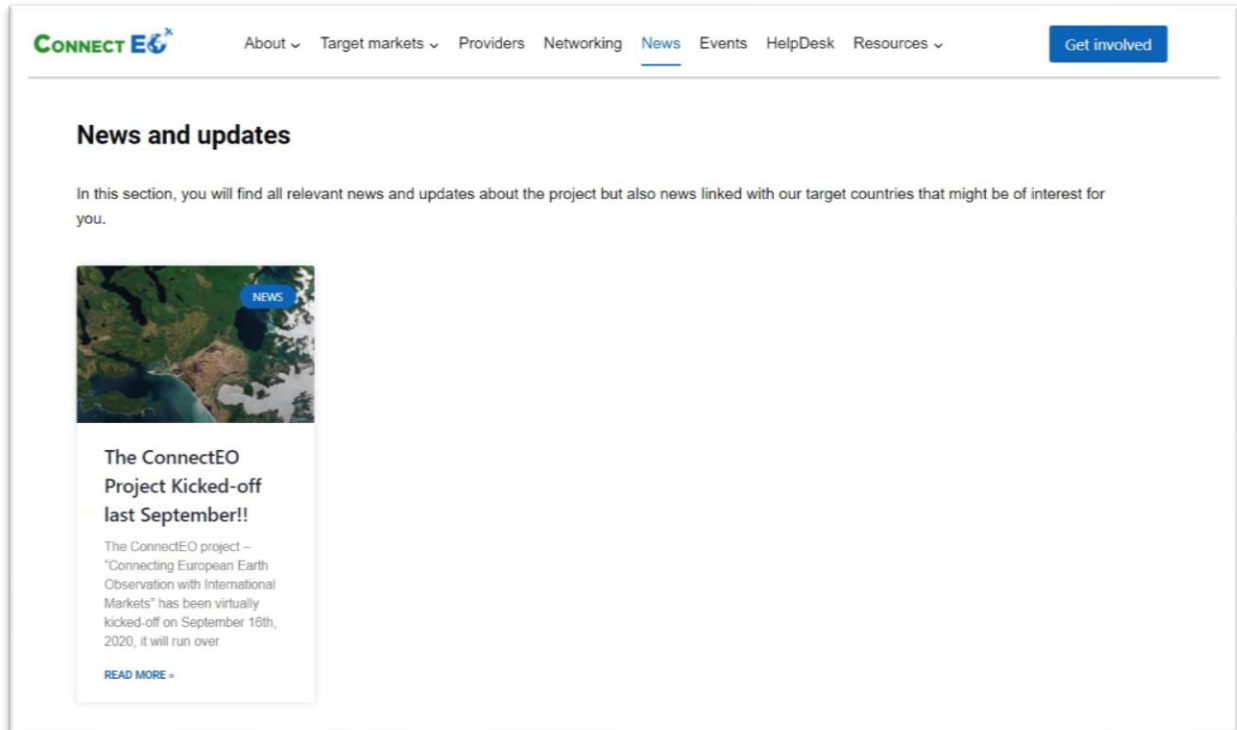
CONNECT EO

About ⌄ Target markets ⌄ Providers Networking News Events HelpDesk Resources ⌄

Get involved

News and updates

In this section, you will find all relevant news and updates about the project but also news linked with our target countries that might be of interest for you.

NEWS

The ConnectEO Project Kicked-off last September!!

The ConnectEO project – "Connecting European Earth Observation with International Markets" has been virtually kicked-off on September 16th, 2020, it will run over

READ MORE »